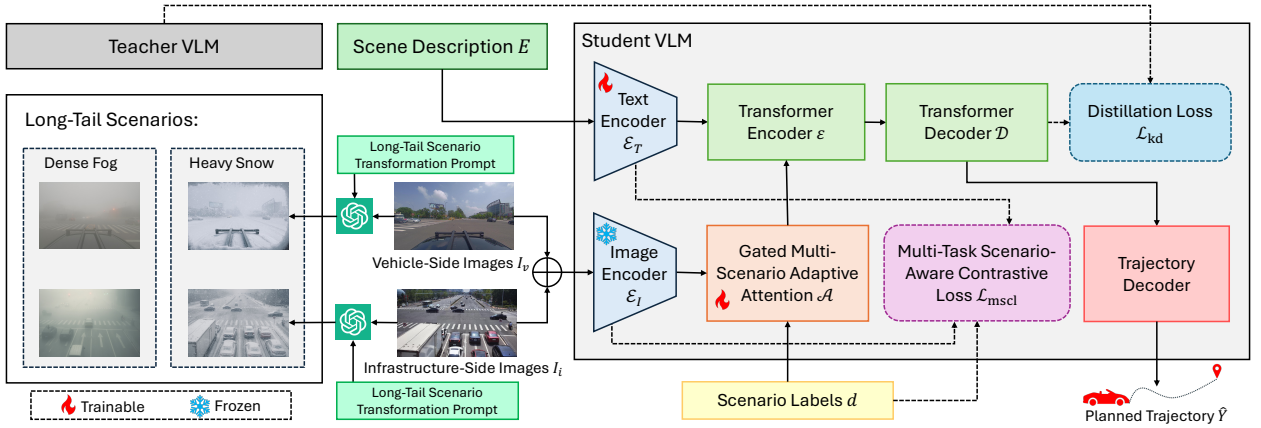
Teacher VLM

Scene Description $E$

Student VLM

Long-Tail Scenarios:

Dense Fog

Heavy Snow

Long-Tail Scenario Transformation Prompt

Vehicle-Side Images $I_v$

Infrastructure-Side Images $I_i$

Long-Tail Scenario Transformation Prompt

Trainable Frozen

Text Encoder $\mathcal{E}_T$

Image Encoder $\mathcal{E}_I$

Transformer Encoder $\varepsilon$

Transformer Decoder $\mathcal{D}$

Distillation Loss $\mathcal{L}_{\text{kd}}$

Gated Multi-Scenario Adaptive Attention $\mathcal{A}$

Multi-Task Scenario-Aware Contrastive Loss $\mathcal{L}_{\text{mscl}}$

Trajectory Decoder

Scenario Labels $d$

Planned Trajectory $\hat{Y}$